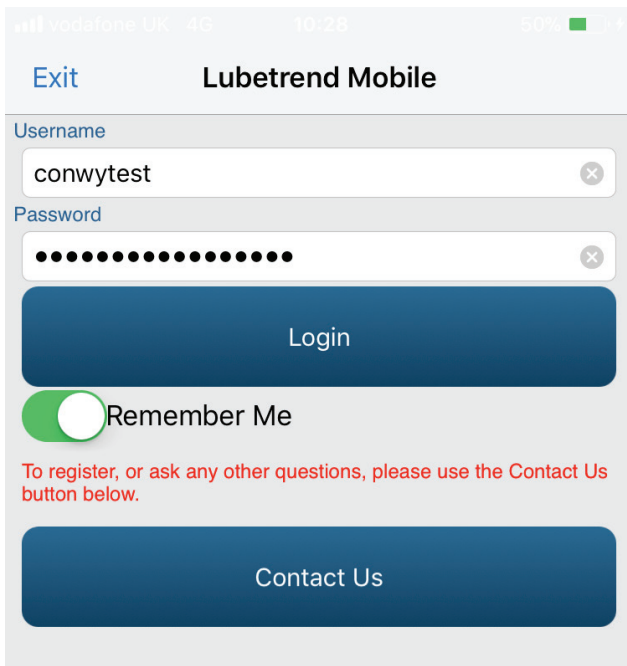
vodafone UK 4G 10:28 50%

Exit Lubetrend Mobile

Username
conwytest
Password
•••••••••••••••••

Login

Remember Me

To register, or ask any other questions, please use the Contact Us button below.

Contact Us